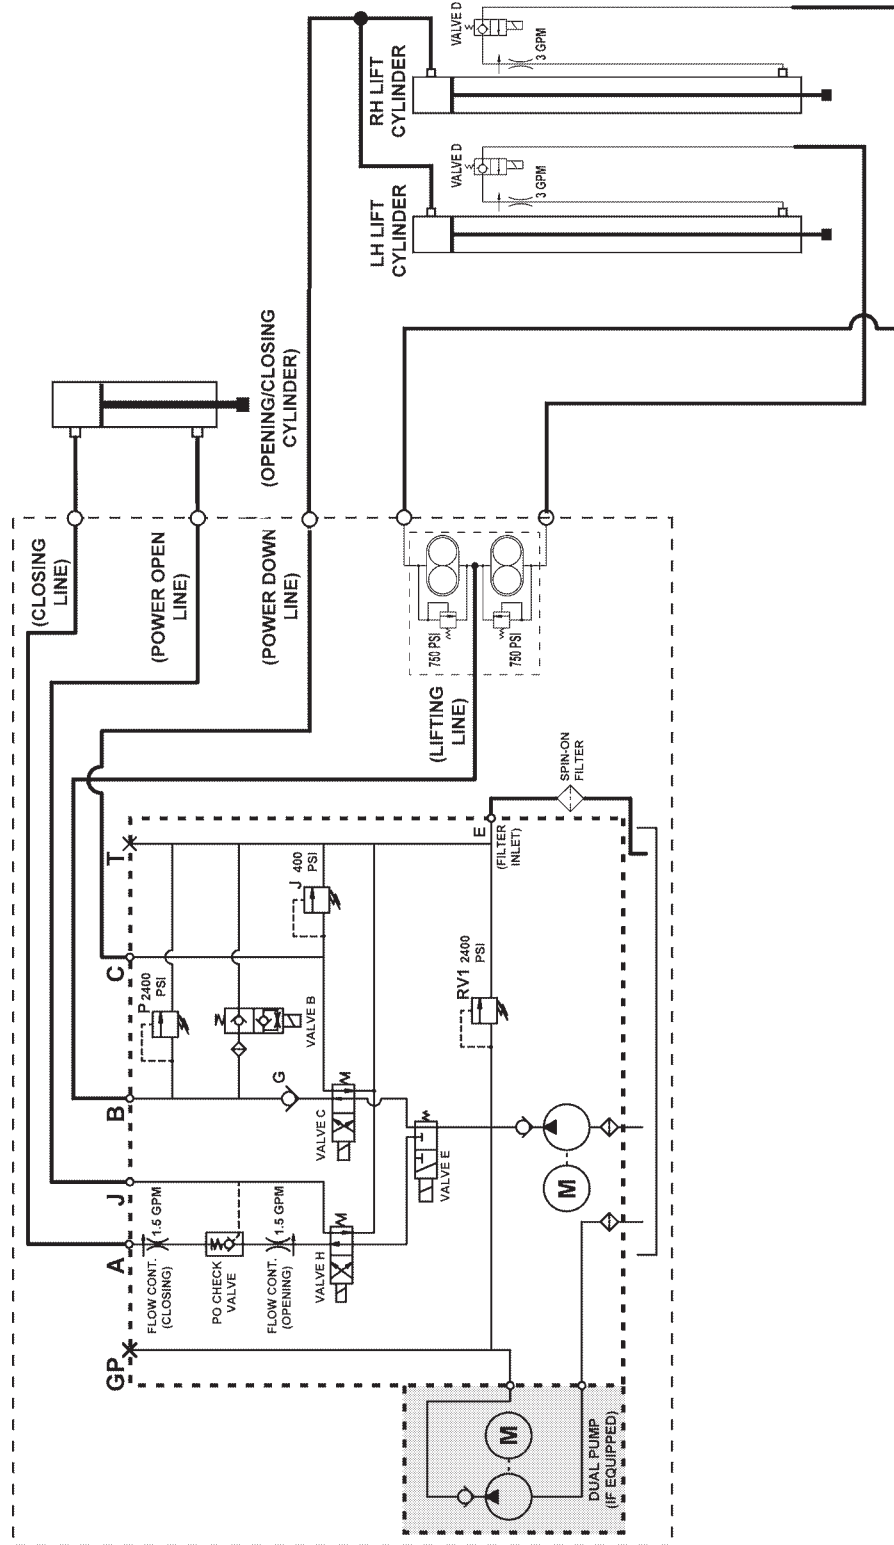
VALVE D
3 GPM
RH LIFT CYLINDER
VALVE D
3 GPM
LH LIFT CYLINDER
(OPENING/CLOSING CYLINDER)
(CLOSING LINE)
(POWER OPEN LINE)
(POWER DOWN LINE)
750 PSI
750 PSI
(LIFTING LINE)
SPIN-ON FILTER
E
(FILTER INLET)
T
J 400 PSI
C
P 2400 PSI
VALVE B
RV1 2400 PSI
G
B
VALVE C
VALVE E
M
J
1.5 GPM
A
FLOW CONT. (CLOSING)
PO CHECK VALVE
1.5 GPM
FLOW CONT. (OPENING)
VALVE H
GP
M
DUAL PUMP (IF EQUIPPED)